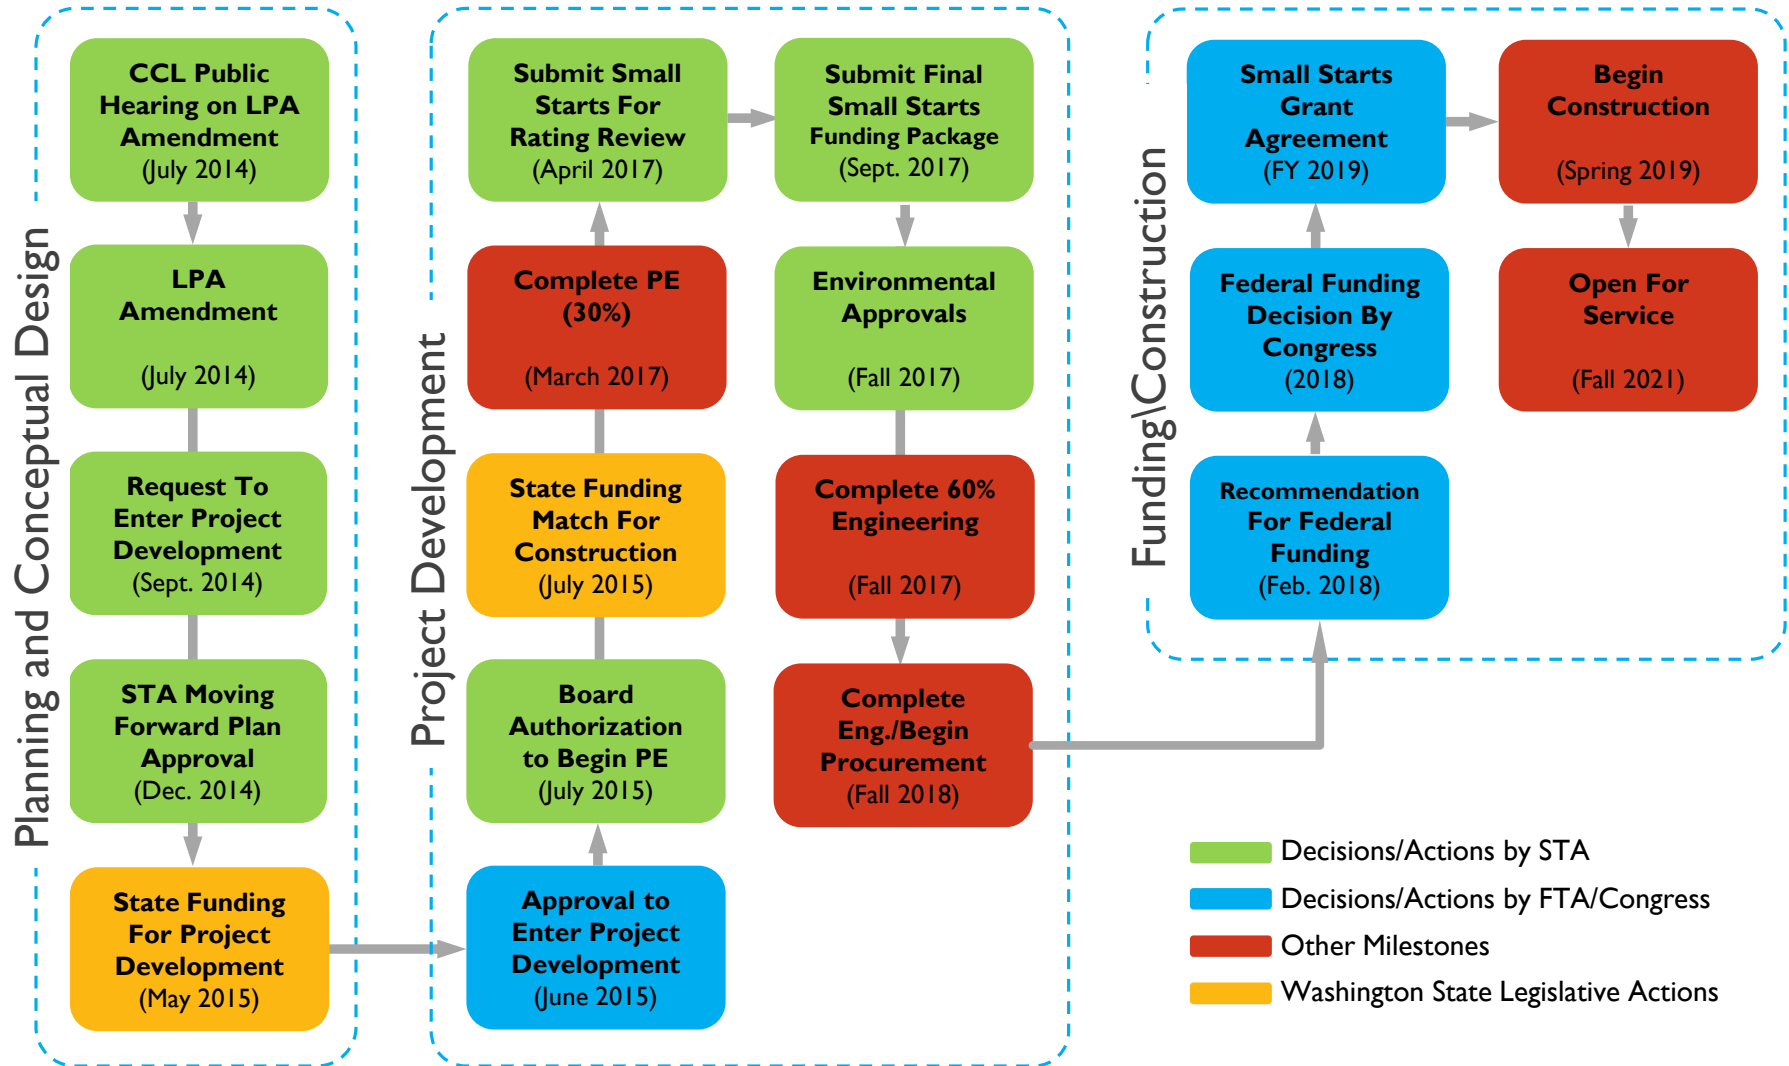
Planning and Conceptual Design

CCL Public Hearing on LPA Amendment (July 2014)

LPA Amendment (July 2014)

Request To Enter Project Development (Sept. 2014)

STA Moving Forward Plan Approval (Dec. 2014)

State Funding For Project Development (May 2015)

Project Development

Approval to Enter Project Development (June 2015)

Board Authorization to Begin PE (July 2015)

State Funding Match For Construction (July 2015)

Complete PE (30%) (March 2017)

Submit Small Starts For Rating Review (April 2017)

Submit Final Small Starts Funding Package (Sept. 2017)

Environmental Approvals (Fall 2017)

Complete 60% Engineering (Fall 2017)

Complete Eng./Begin Procurement (Fall 2018)

Funding\Construction

Recommendation For Federal Funding (Feb. 2018)

Federal Funding Decision By Congress (2018)

Small Starts Grant Agreement (FY 2019)

Begin Construction (Spring 2019)

Open For Service (Fall 2021)

Decisions/Actions by STA
Decisions/Actions by FTA/Congress
Other Milestones
Washington State Legislative Actions